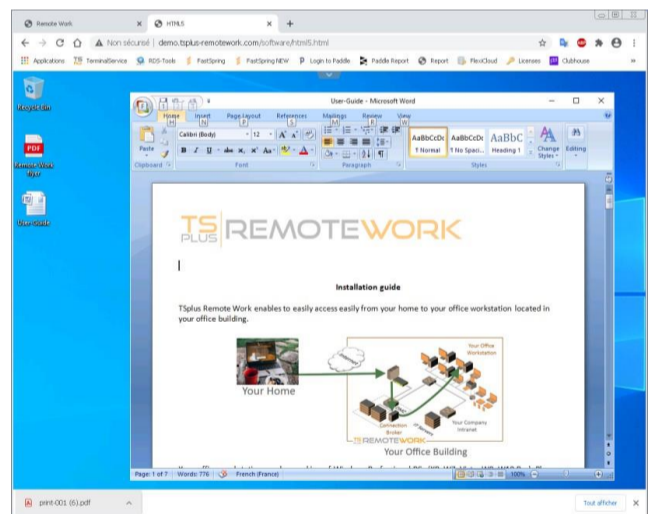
Remote Work
HTML5
Non sécurisé | demo.tsplus-remotework.com/software/html5.html
Applications TerminalService RDS-Tools FastSpring FastSpring NEW Login to Paddle Paddle Report Report FlexiCloud Licenses Clubhouse

Recycle Bin
Remote Work User
User-Guide

User-Guide - Microsoft Word
Home Insert Page Layout References Mailings Review View
Paste
Clipboard
Calibri (Body) 12
Font
Paragraph
AaBbCcDc ¶ Normal
AaBbCcDc ¶ No Spaci...
AaBbC Heading 1
Change Styles
Editing
Styles

TS PLUS REMOTEWORK

Installation guide

TSplus Remote Work enables to easily access easily from your home to your office workstation located in your office building.

Your Home
Your Office Workstation
Connection Broker
Your Company Intranet
TS REMOTEWORK
Your Office Building

Page: 1 of 7 Words: 776 French (France) 100%

print-001 (6).pdf
Tout afficher